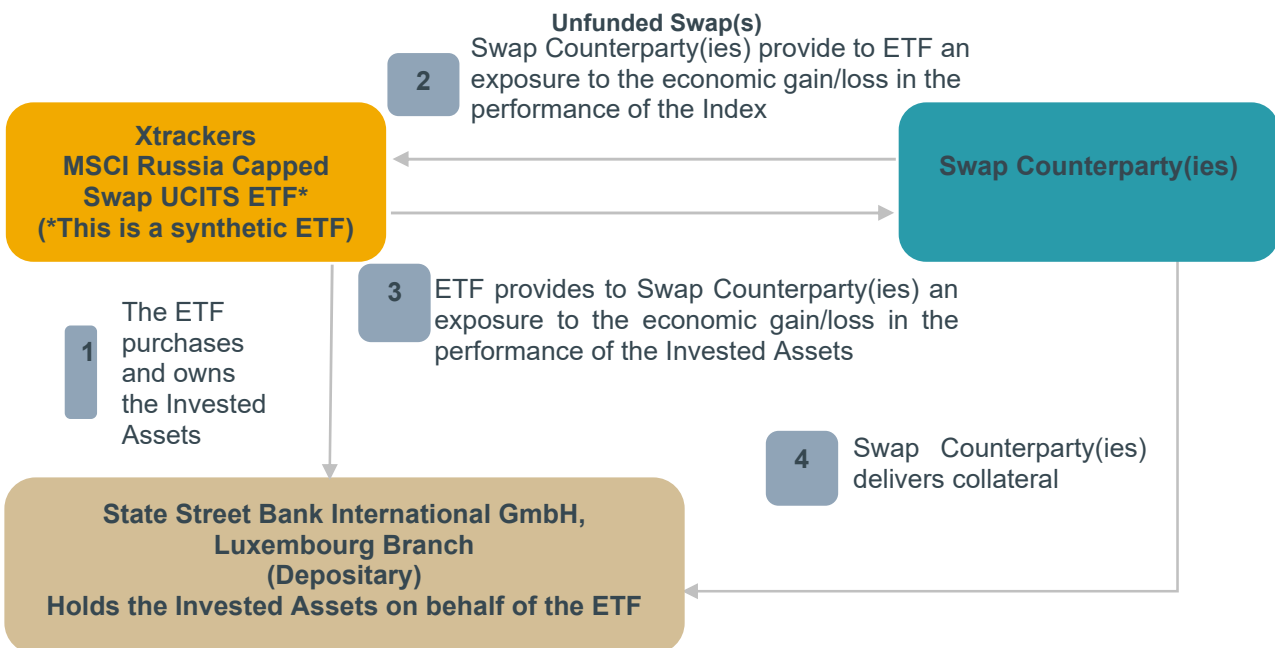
Unfunded Swap(s)

2

Swap Counterparty(ies) provide to ETF an exposure to the economic gain/loss in the performance of the Index

Xtrackers
MSCI Russia Capped
Swap UCITS ETF*
(*This is a synthetic ETF)

Swap Counterparty(ies)

3

ETF provides to Swap Counterparty(ies) an exposure to the economic gain/loss in the performance of the Invested Assets

1

The ETF purchases and owns the Invested Assets

4

Swap Counterparty(ies) delivers collateral

State Street Bank International GmbH,
Luxembourg Branch
(Depositary)
Holds the Invested Assets on behalf of the ETF